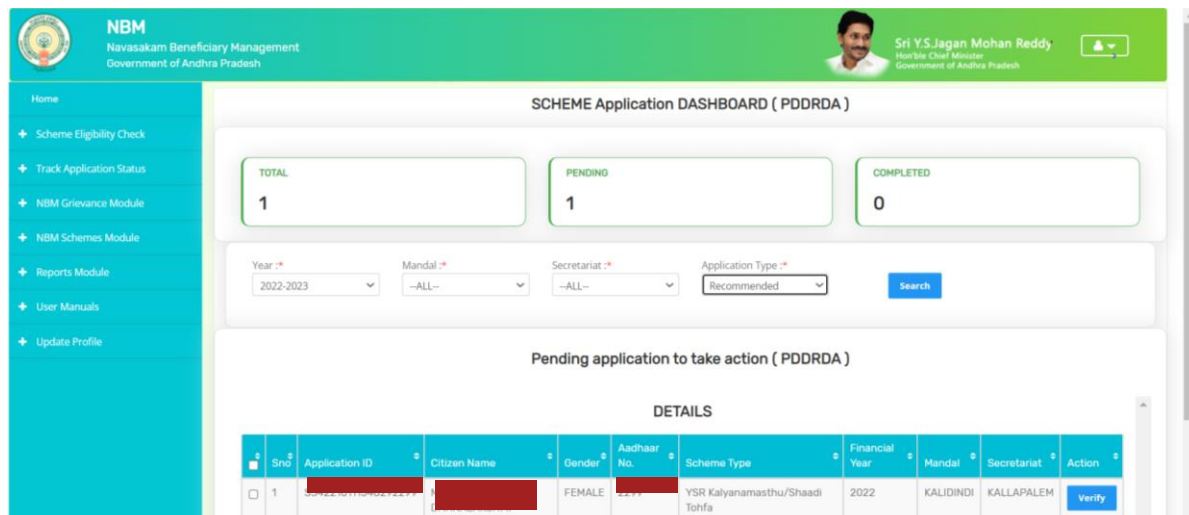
NBM
Navasakam Beneficiary Management
Government of Andhra Pradesh

Sri Y.S.Jagan Mohan Reddy
Hon'ble Chief Minister
Government of Andhra Pradesh

Home
Scheme Eligibility Check
Track Application Status
NBM Grievance Module
NBM Schemes Module
Reports Module
User Manuals
Update Profile

SCHEME Application DASHBOARD ( PDDRDA )

TOTAL
1

PENDING
1

COMPLETED
0

Year :*
2022-2023

Mandal :*
--ALL--

Secretariat :*
--ALL--

Application Type :*
Recommended

Search

Pending application to take action ( PDDRDA )

DETAILS

| | Sno | Application ID | Citizen Name | Gender | Aadhaar No. | Scheme Type | Financial Year | Mandal | Secretariat | Action |
|---|---|---|---|---|---|---|---|---|---|---|
| | 1 | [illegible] | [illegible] | FEMALE | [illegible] | YSR Kalyanamasthu/Shaadi Tohfa | 2022 | KALIDINDI | KALLAPALEM | Verify |